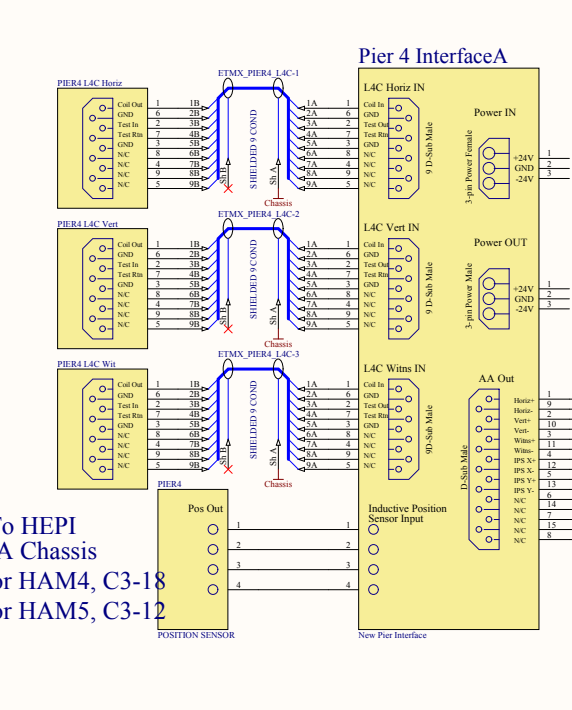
Pier 4 InterfaceA

PIER4 L4C Horiz
Coil Out 1
GND 6
Test In 2
Test Rtn 7
GND 3
N/C 8
N/C 4
N/C 9
N/C 5

ETMX_PIER4_L4C-1
1B 2B 3B 4B 5B 6B 7B 8B 9B
Sh B
SHIELDED 9 COND
Sh A
Chassis
1A 2A 3A 4A 5A 6A 7A 8A 9A

L4C Horiz IN
1 Coil In
6 GND
2 Test Out
7 Test Rtn
3 GND
8 N/C
4 N/C
9 N/C
5 N/C
9 D-Sub Male

Power IN
3-pin Power Female
+24V 1
GND 2
-24V 3

PIER4 L4C Vert
Coil Out 1
GND 6
Test In 2
Test Rtn 7
GND 3
N/C 8
N/C 4
N/C 9
N/C 5

ETMX_PIER4_L4C-2
1B 2B 3B 4B 5B 6B 7B 8B 9B
Sh B
SHIELDED 9 COND
Sh A
Chassis
1A 2A 3A 4A 5A 6A 7A 8A 9A

L4C Vert IN
1 Coil In
6 GND
2 Test Out
7 Test Rtn
3 GND
8 N/C
4 N/C
9 N/C
5 N/C
9 D-Sub Male

Power OUT
3-pin Power Male
+24V 1
GND 2
-24V 3

PIER4 L4C Wit
Coil Out 1
GND 6
Test In 2
Test Rtn 7
GND 3
N/C 8
N/C 4
N/C 9
N/C 5

ETMX_PIER4_L4C-3
1B 2B 3B 4B 5B 6B 7B 8B 9B
Sh B
SHIELDED 9 COND
Sh A
Chassis
1A 2A 3A 4A 5A 6A 7A 8A 9A

L4C Witns IN
1 Coil In
6 GND
2 Test Out
7 Test Rtn
3 GND
8 N/C
4 N/C
9 N/C
5 N/C
9D-Sub Male

AA Out
D-Sub Male
Horiz+ 1
Horiz- 9
Vert+ 2
Vert- 10
Witns+ 3
Witns- 11
IPS X+ 4
IPS X- 12
IPS Y+ 5
IPS Y- 13
N/C 6
N/C 14
N/C 7
N/C 15
N/C 8

PIER4
Pos Out
1 1
2 2
3 3
4 4
POSITION SENSOR

Inductive Position Sensor Input

New Pier Interface

To HEPI
A Chassis
or HAM4, C3-18
or HAM5, C3-12